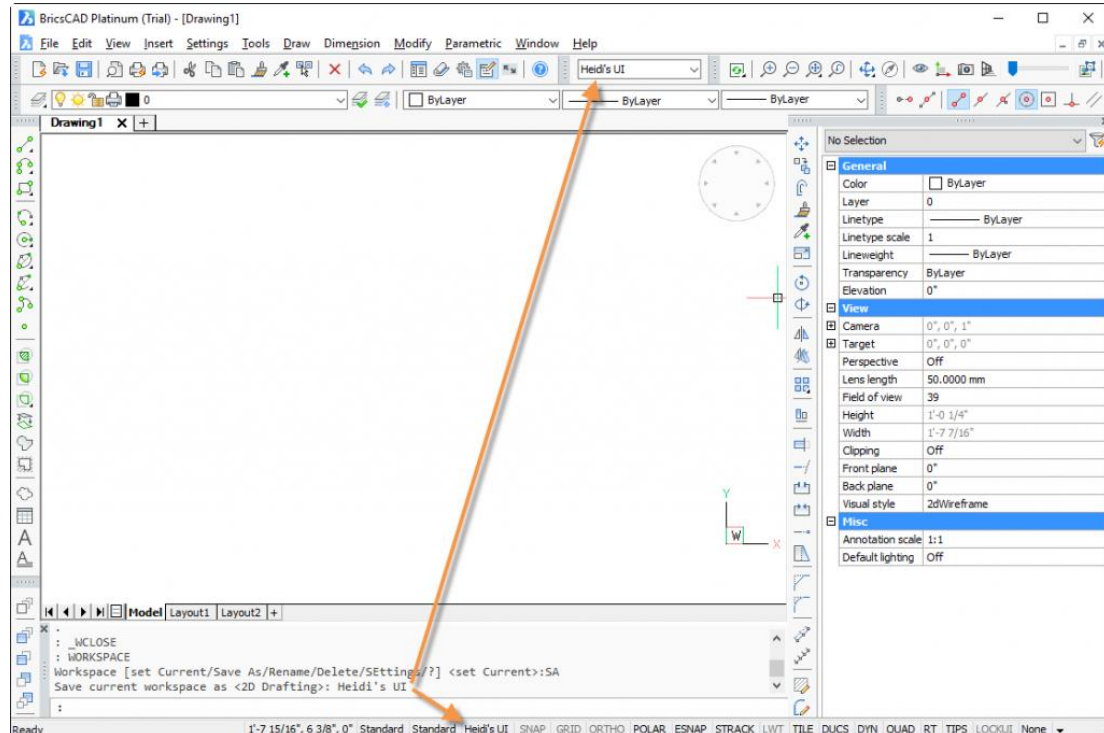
BricsCAD Platinum (Trial) - [Drawing1]

File Edit View Insert Settings Tools Draw Dimension Modify Parametric Window Help

Heidi's UI

0

ByLayer

ByLayer

ByLayer

Drawing1 × +

No Selection

| General | |
|---|---|
| Color | ByLayer |
| Layer | 0 |
| Linetype | ByLayer |
| Linetype scale | 1 |
| Lineweight | ByLayer |
| Transparency | ByLayer |
| Elevation | 0" |
| **View** | |
| Camera | 0", 0", 1" |
| Target | 0", 0", 0" |
| Perspective | Off |
| Lens length | 50.0000 mm |
| Field of view | 39 |
| Height | 1'-0 1/4" |
| Width | 1'-7 7/16" |
| Clipping | Off |
| Front plane | 0" |
| Back plane | 0" |
| Visual style | 2dWireframe |
| **Misc** | |
| Annotation scale | 1:1 |
| Default lighting | Off |

Y

W

X

Model Layout1 Layout2 +

:
: _WCLOSE
: WORKSPACE
Workspace [set Current/Save As/Rename/Delete/SEttings/?] <set Current>:SA
Save current workspace as <2D Drafting>: Heidi's UI
:

Ready 1'-7 15/16", 6 3/8", 0" Standard Standard Heidi's UI SNAP GRID ORTHO POLAR ESNAP STRACK LWT TILE DUCS DYN QUAD RT TIPS LOCKUI None